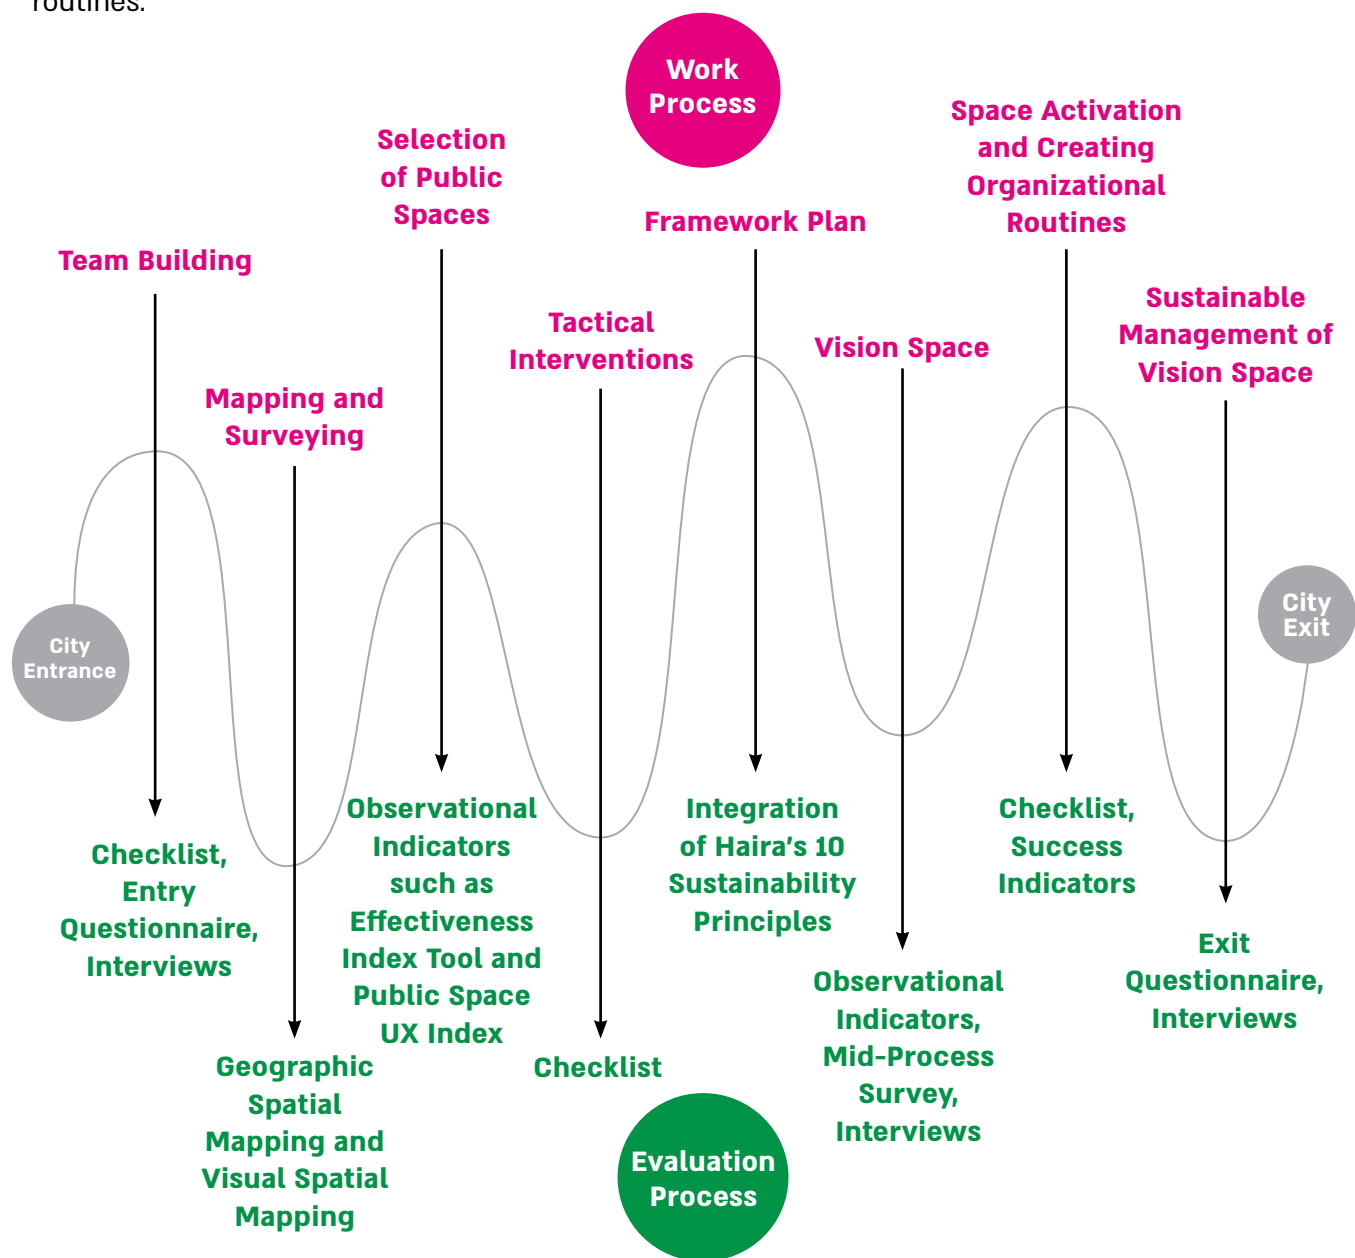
routines.

Work Process

Selection of Public Spaces

Space Activation and Creating Organizational Routines

Framework Plan

Team Building

Sustainable Management of Vision Space

Tactical Interventions

Vision Space

Mapping and Surveying

City Entrance

City Exit

Checklist, Entry Questionnaire, Interviews

Observational Indicators such as Effectiveness Index Tool and Public Space UX Index

Integration of Haira's 10 Sustainability Principles

Checklist, Success Indicators

Exit Questionnaire, Interviews

Observational Indicators, Mid-Process Survey, Interviews

Geographic Spatial Mapping and Visual Spatial Mapping

Checklist

Evaluation Process